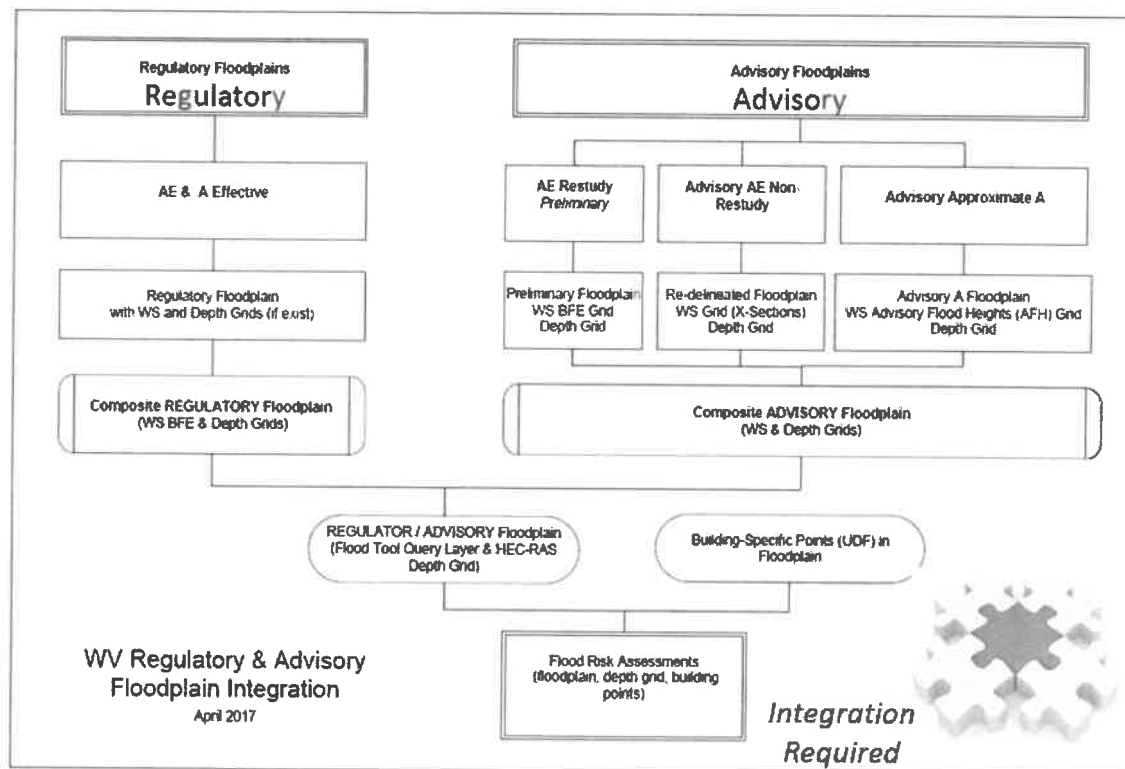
Regulatory Floodplains
Regulatory

AE & A Effective

Regulatory Floodplain with WS and Depth Grids (if exist)

Composite REGULATORY Floodplain (WS BFE & Depth Grids)

Advisory Floodplains
Advisory

AE Restudy
Preliminary

Advisory AE Non-Restudy

Advisory Approximate A

Preliminary Floodplain WS BFE Grid Depth Grid

Re-delineated Floodplain WS Grid (X-Sections) Depth Grid

Advisory A Floodplain WS Advisory Flood Heights (AFH) Grid Depth Grid

Composite ADVISORY Floodplain (WS & Depth Grids)

REGULATOR / ADVISORY Floodplain (Flood Tool Query Layer & HEC-RAS Depth Grid)

Building-Specific Points (UDF) in Floodplain

Flood Risk Assessments (floodplain, depth grid, building points)

WV Regulatory & Advisory Floodplain Integration
April 2017

Integration Required